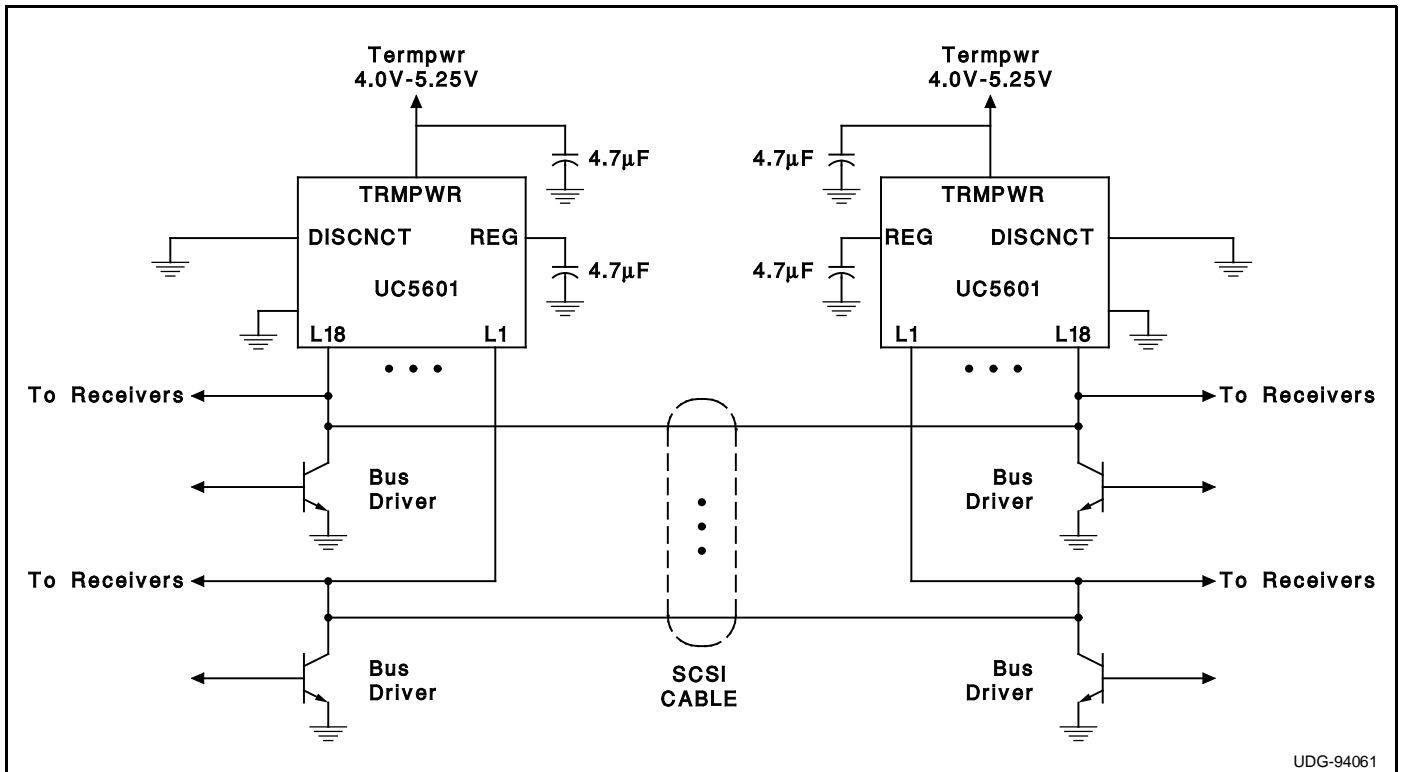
Termpwr
4.0V-5.25V

Termpwr
4.0V-5.25V

4.7µF

4.7µF

TRMPWR

TRMPWR

DISCNCT

REG

REG

DISCNCT

4.7µF

4.7µF

UC5601

UC5601

L18

L1

L1

L18

To Receivers

To Receivers

Bus
Driver

Bus
Driver

To Receivers

To Receivers

Bus
Driver

SCSI
CABLE

Bus
Driver

UDG-94061